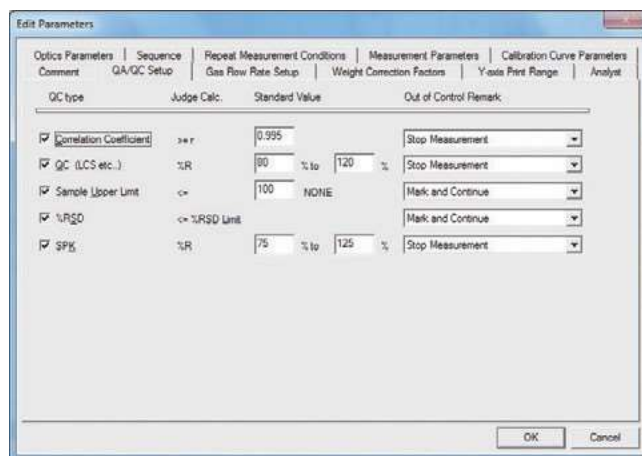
Edit Parameters

Optics Parameters | Sequence | Repeat Measurement Conditions | Measurement Parameters | Calibration Curve Parameters
Comment | QA/QC Setup | Gas Flow Rate Setup | Weight Correction Factors | Y-axis Print Range | Analyst

| QC type | Judge Calc. | Standard Value | Out of Control Remark |
|---|---|---|---|
| ☑ Correlation Coefficient | >= r | 0.995 | Stop Measurement |
| ☑ QC (LCS etc..) | %R | 80 % to 120 % | Stop Measurement |
| ☑ Sample Upper Limit | <= | 100 NONE | Mark and Continue |
| ☑ %RSD | <= %RSD Limit | | Mark and Continue |
| ☑ SPK | %R | 75 % to 125 % | Stop Measurement |

OK | Cancel